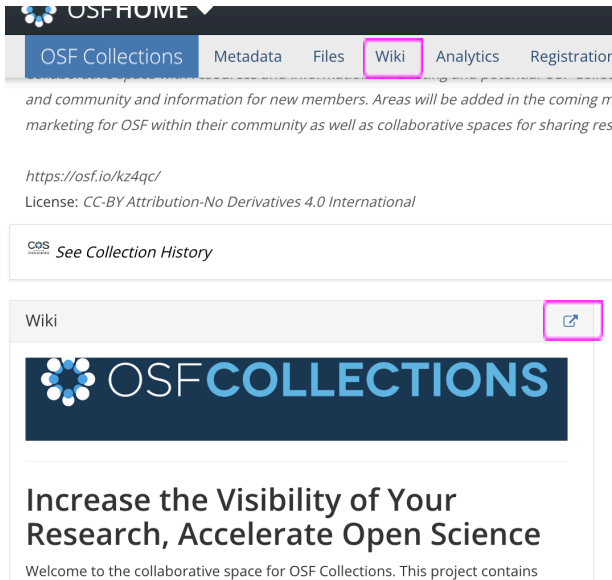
OSFHOME

OSF Collections Metadata Files Wiki Analytics Registration

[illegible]

and community and information for new members. Areas will be added in the coming m

marketing for OSF within their community as well as collaborative spaces for sharing res

https://osf.io/kz4qc/

License: CC-BY Attribution-No Derivatives 4.0 International

COS See Collection History

Wiki

OSFCOLLECTIONS

Increase the Visibility of Your Research, Accelerate Open Science

Welcome to the collaborative space for OSF Collections. This project contains